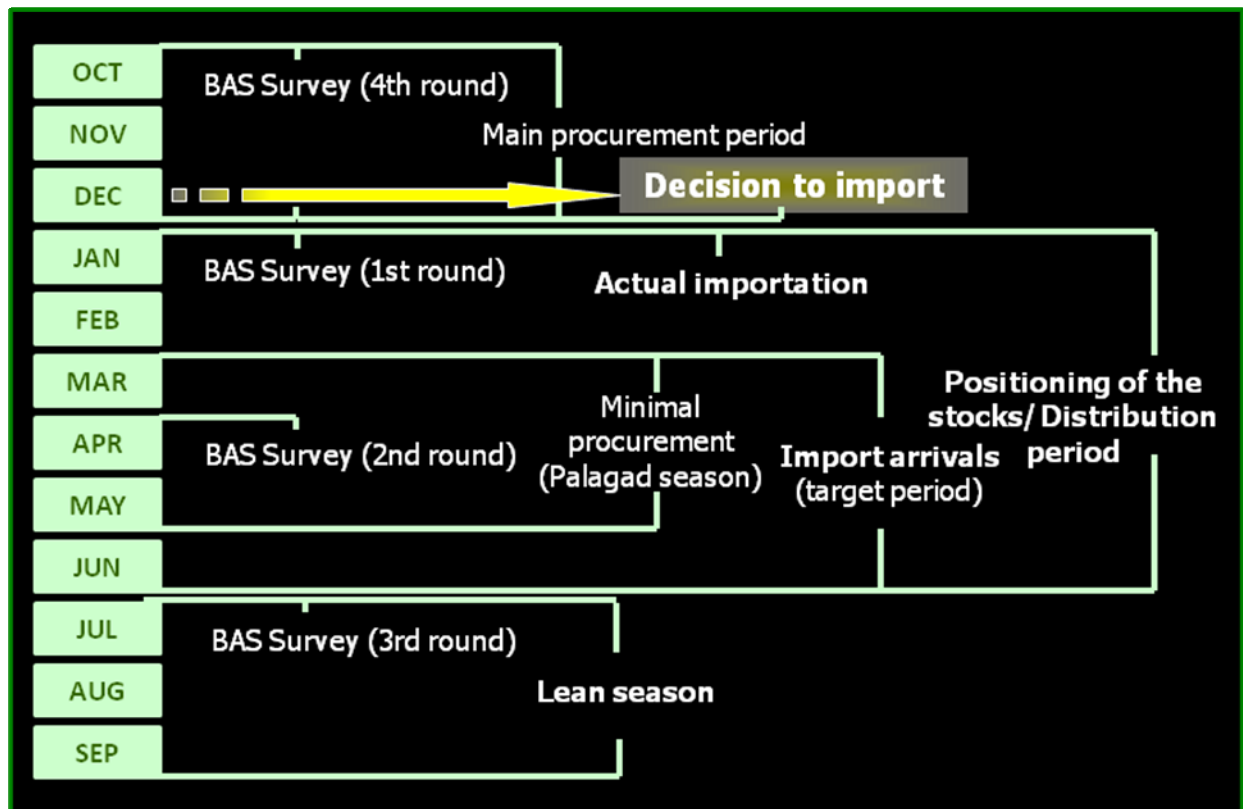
OCT
NOV
DEC
JAN
FEB
MAR
APR
MAY
JUN
JUL
AUG
SEP

BAS Survey (4th round)

Main procurement period

Decision to import

BAS Survey (1st round)

Actual importation

Positioning of the stocks/ Distribution period

Minimal procurement (Palagad season)

BAS Survey (2nd round)

Import arrivals (target period)

BAS Survey (3rd round)

Lean season